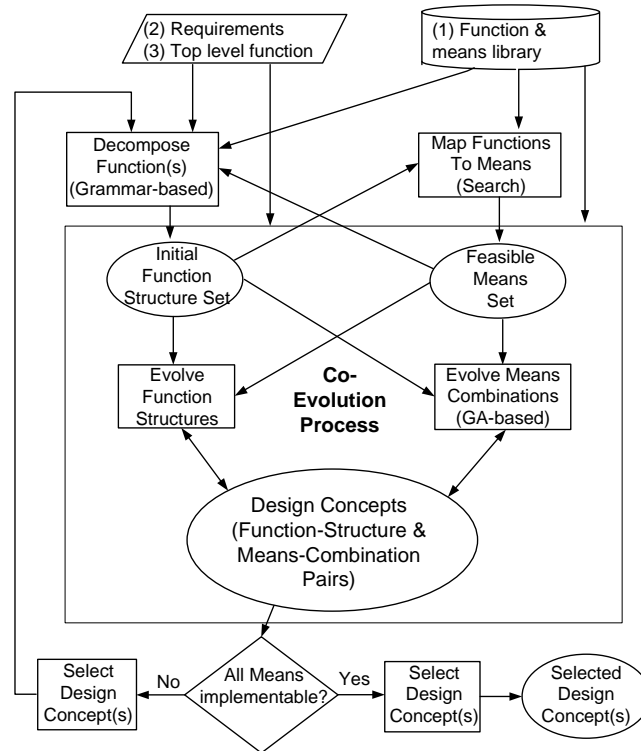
(2) Requirements
(3) Top level function

(1) Function & means library

Decompose Function(s) (Grammar-based)

Map Functions To Means (Search)

Initial Function Structure Set

Feasible Means Set

Evolve Function Structures

Co-Evolution Process

Evolve Means Combinations (GA-based)

Design Concepts (Function-Structure & Means-Combination Pairs)

Select Design Concept(s)

No

All Means implementable?

Yes

Select Design Concept(s)

Selected Design Concept(s)